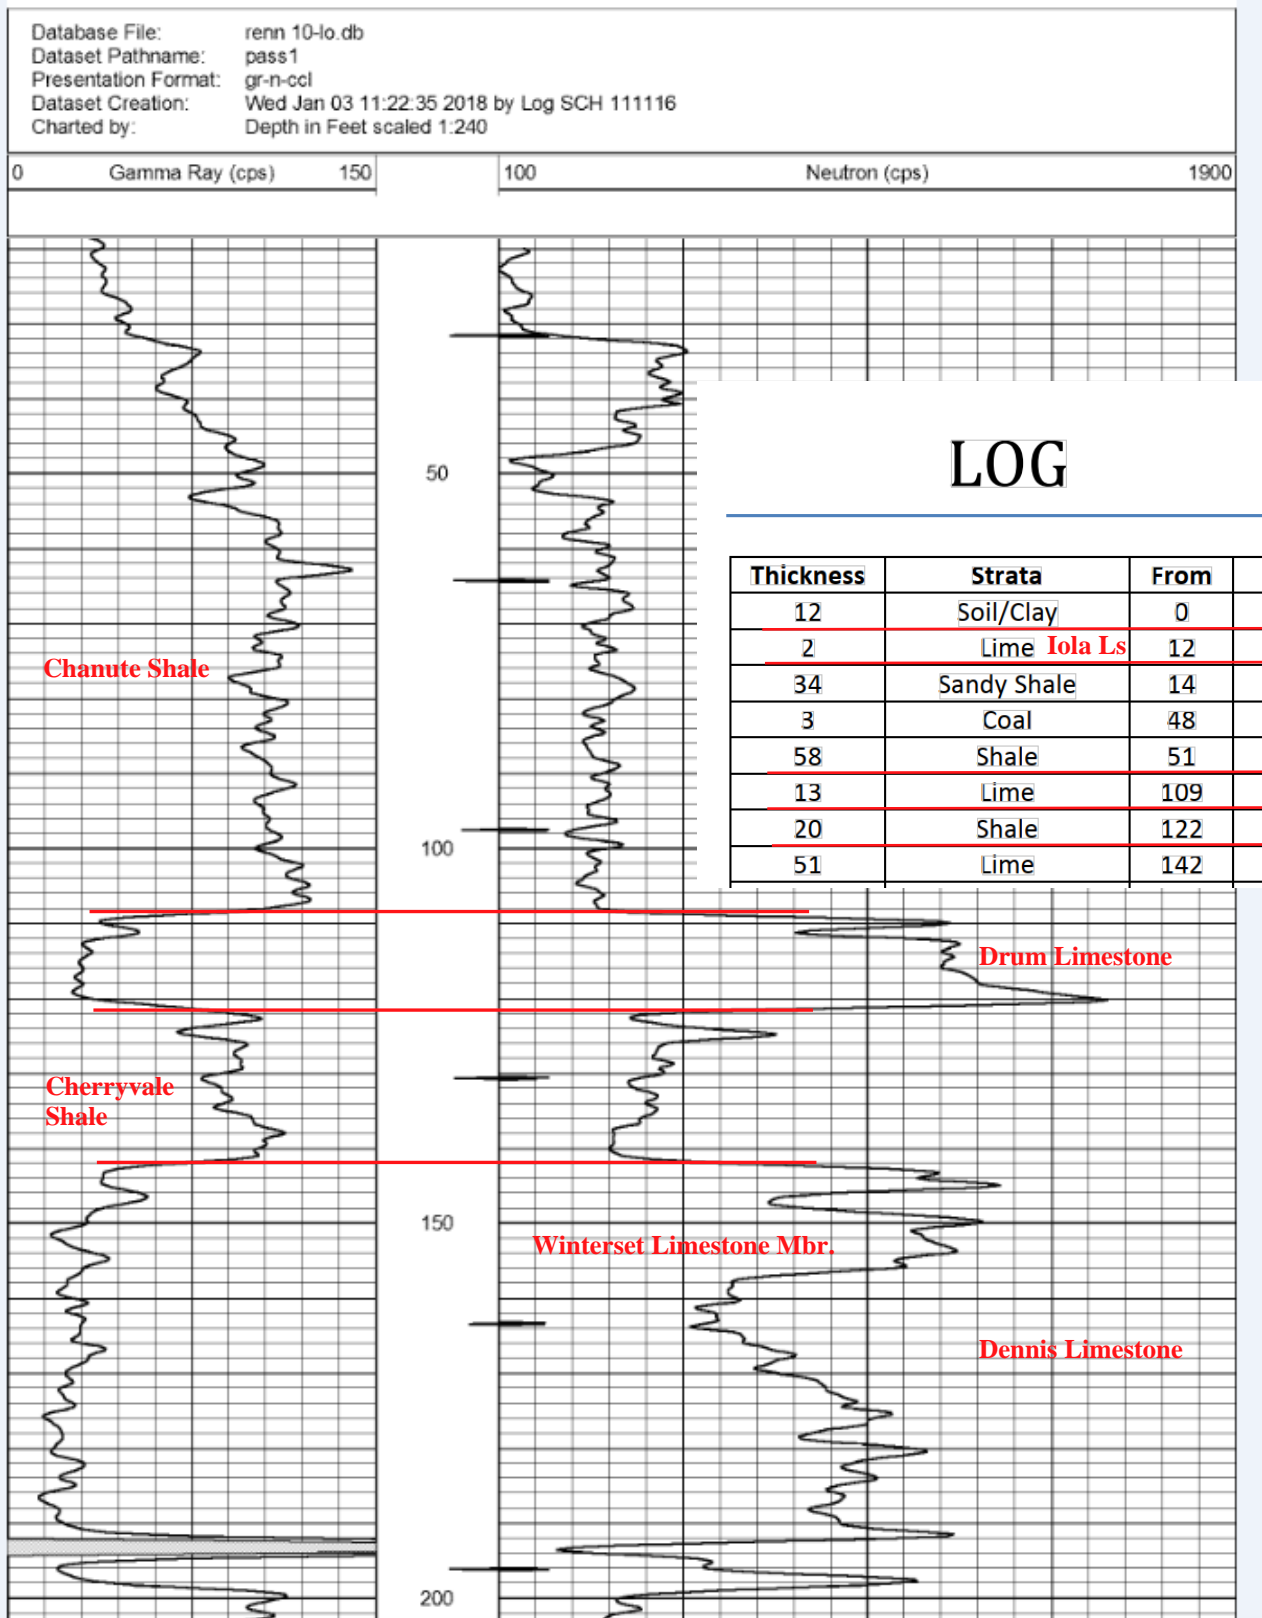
Database File: renn 10-lo.db
Dataset Pathname: pass1
Presentation Format: gr-n-ccl
Dataset Creation: Wed Jan 03 11:22:35 2018 by Log SCH 111116
Charted by: Depth in Feet scaled 1:240

0 Gamma Ray (cps) 150

100 Neutron (cps) 1900

LOG

| Thickness | Strata | From |
|---|---|---|
| 12 | Soil/Clay | 0 |
| 2 | Lime Iola Ls | 12 |
| 34 | Sandy Shale | 14 |
| 3 | Coal | 48 |
| 58 | Shale | 51 |
| 13 | Lime | 109 |
| 20 | Shale | 122 |
| 51 | Lime | 142 |

50

Chanute Shale

100

Drum Limestone

Cherryvale Shale

150

Winterset Limestone Mbr.

Dennis Limestone

200